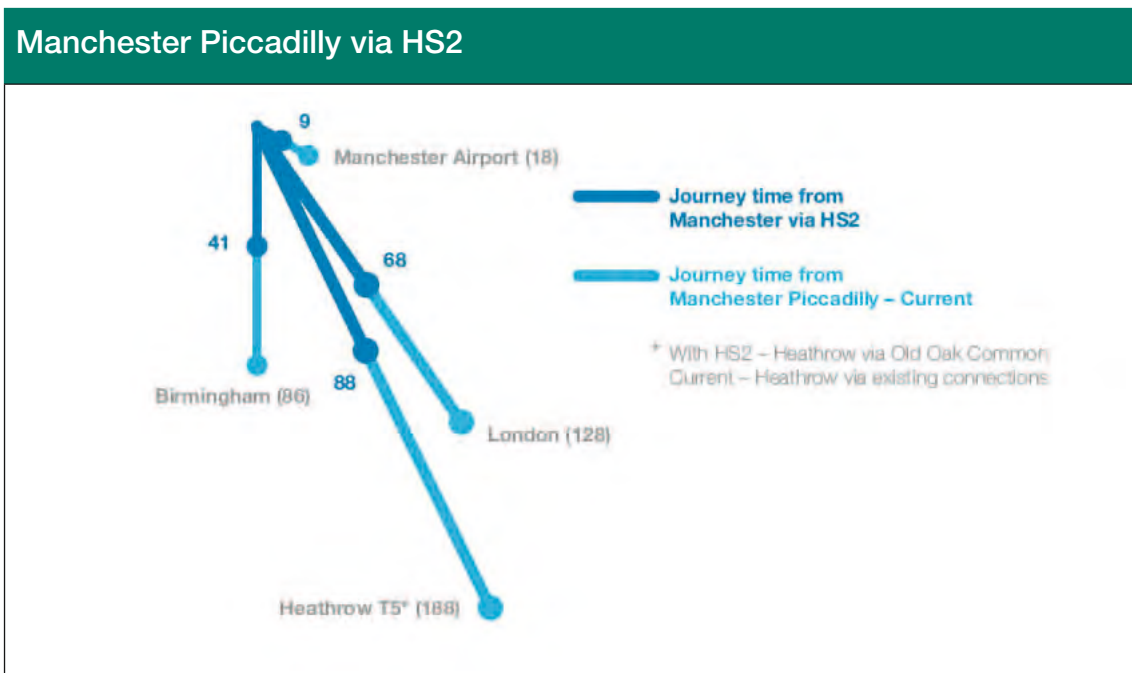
Manchester Piccadilly via HS2

9

Manchester Airport (18)

Journey time from Manchester via HS2

41

68

Journey time from Manchester Piccadilly – Current

* With HS2 – Heathrow via Old Oak Common
Current – Heathrow via existing connections

88

Birmingham (86)

London (128)

Heathrow T5* (188)